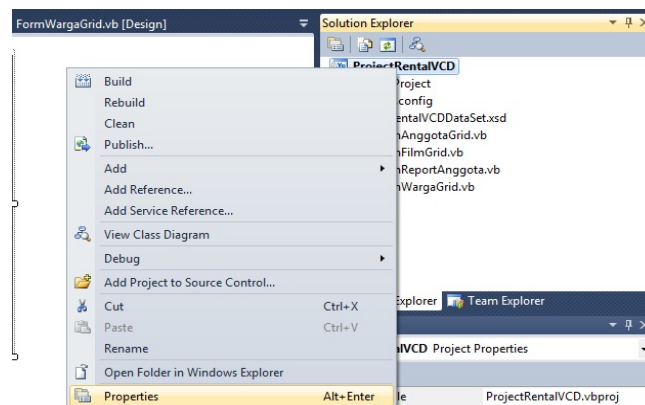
FormWargaGrid.vb [Design]

Solution Explorer

ProjectRentalVCD
Project
config
entalVCDDataSet.xsd
nAnggotaGrid.vb
nFilmGrid.vb
nReportAnggota.vb
nWargaGrid.vb

Build
Rebuild
Clean
Publish...
Add
Add Reference...
Add Service Reference...
View Class Diagram
Debug
Add Project to Source Control...
Cut Ctrl+X
Paste Ctrl+V
Rename
Open Folder in Windows Explorer
Properties Alt+Enter

xplorer
Team Explorer
alVCD Project Properties
le
ProjectRentalVCD.vbproj